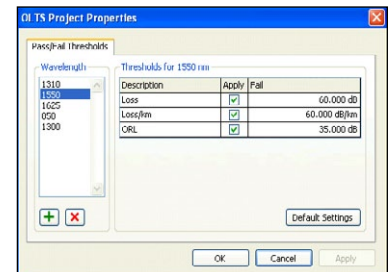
OLTS Project Properties

Pass/Fail Thresholds

Wavelength

1310
1550
1625
850
1300

Thresholds for 1550 nm

| Description | Apply | Fail |
|---|---|---|
| Loss | ☑ | 60.000 dB |
| Loss/km | ☑ | 60.000 dB/km |
| ORL | ☑ | 35.000 dB |

+ ×

Default Settings

OK Cancel Apply